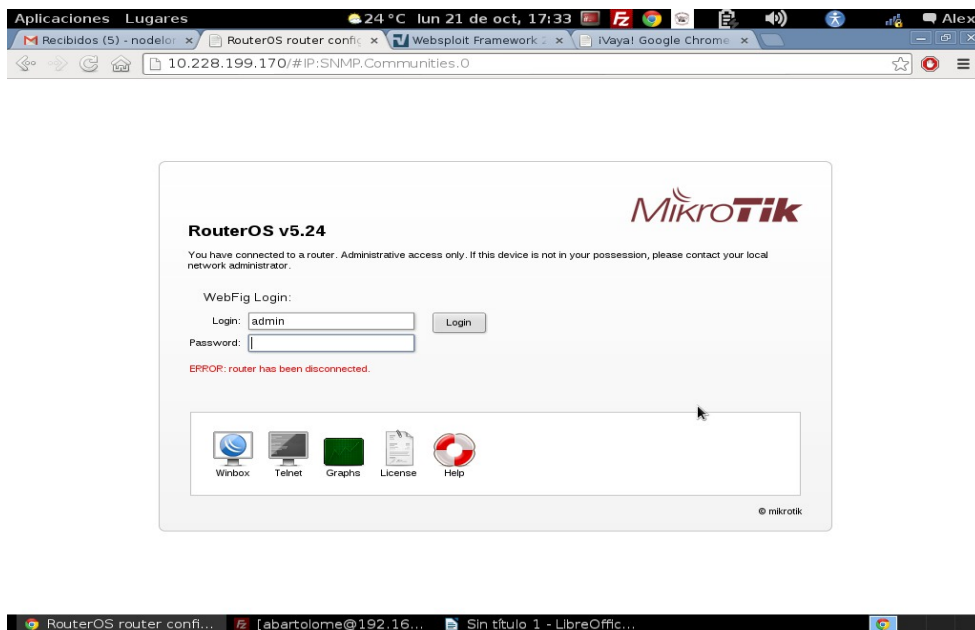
Aplicaciones Lugares 24 °C lun 21 de oct, 17:33 Alex

Recibidos (5) - nodelor × RouterOS router confi × Websploit Framework × ¡Vaya! Google Chrome ×

10.228.199.170/#IP:SNMP.Communities.0

MikroTik

RouterOS v5.24

You have connected to a router. Administrative access only. If this device is not in your possession, please contact your local network administrator.

WebFig Login:

Login: admin

Login

Password:

ERROR: router has been disconnected.

Winbox Telnet Graphs License Help

© mikrotik

RouterOS router confi... [abartolome@192.16... Sin título 1 - LibreOffic...